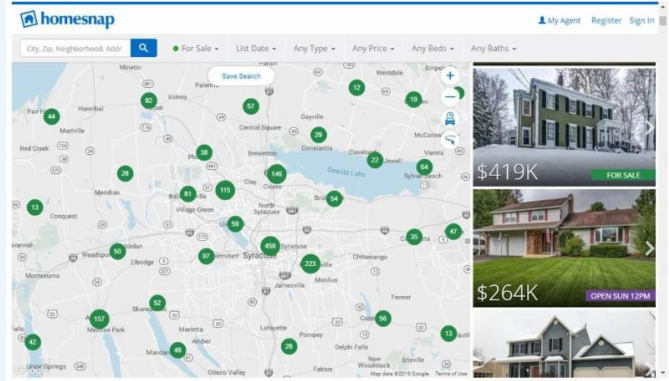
homesnap

My Agent Register Sign In

City, Zip, Neighborhood, Addr

For Sale List Date Any Type Any Price Any Beds Any Baths

Save Search

Minetto Volney Palermo Westdale Hannibal Fair Haven Martville Red Creek Central Square Gayville Brewerton Constantia Cleveland Oneida Lake McConnellsville Sylvan Beach Meridian Cicero Clay North Syracuse Village Green Conquest Bridgeport Weedsport Elbridge Syracuse Fairmount Chittenango Montezuma Jamesville Manlius Skaneateles Fenner Cazenovia Melrose Park Lafayette Pompey Delphi Falls Marietta New Woodstock Mandana Tully

44 92 57 12 19 38 29 22 64 28 81 115 146 54 13 59 450 35 47 50 97 223 52 157 56 13 42 48 26

Map data ©2018 Google Terms of Use

$419K
FOR SALE

$264K
OPEN SUN 12PM